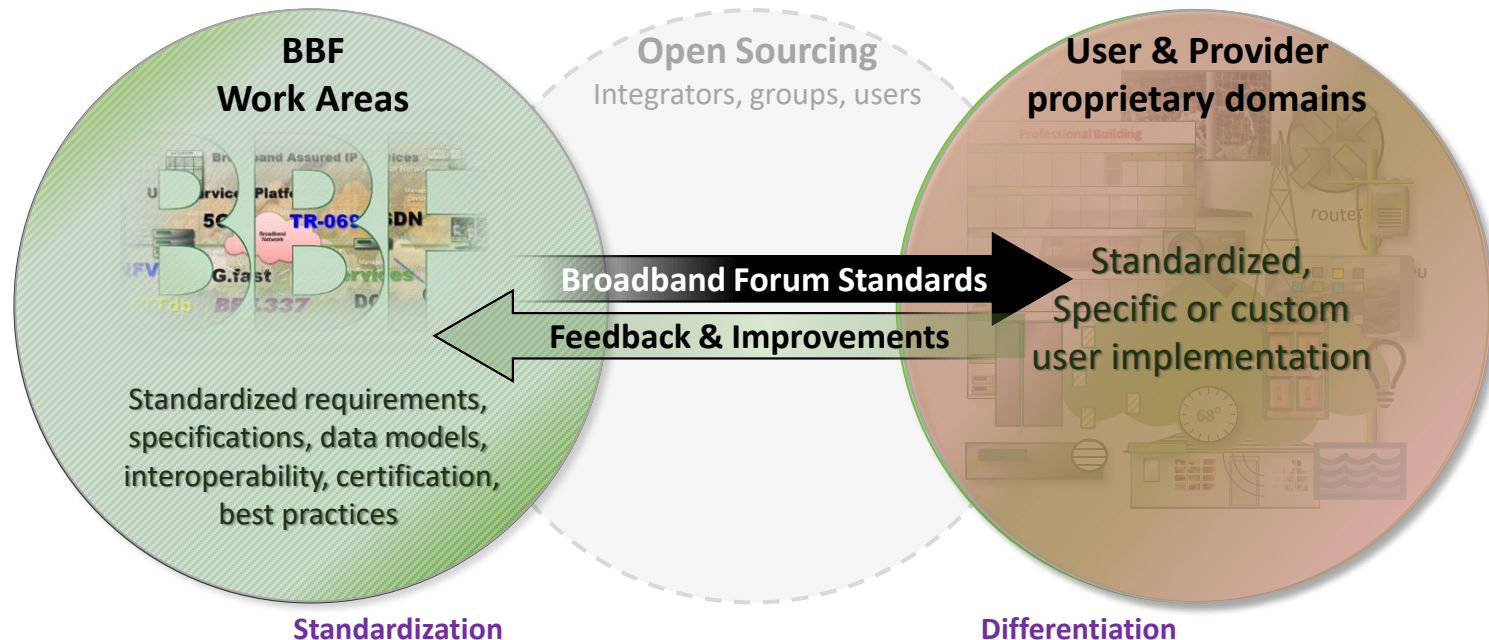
BBF
Work Areas

Broadband Assured IP Services
User Services Platform
5G
TR-069
SDN
Broadband Network
NFV
G.fast
Services
FTTdp
BBF.337
DO

Standardized requirements, specifications, data models, interoperability, certification, best practices

Open Sourcing
Integrators, groups, users

User & Provider proprietary domains

Professional Building
router

Standardized, Specific or custom user implementation

68°

Broadband Forum Standards

Feedback & Improvements

Standardization

Differentiation